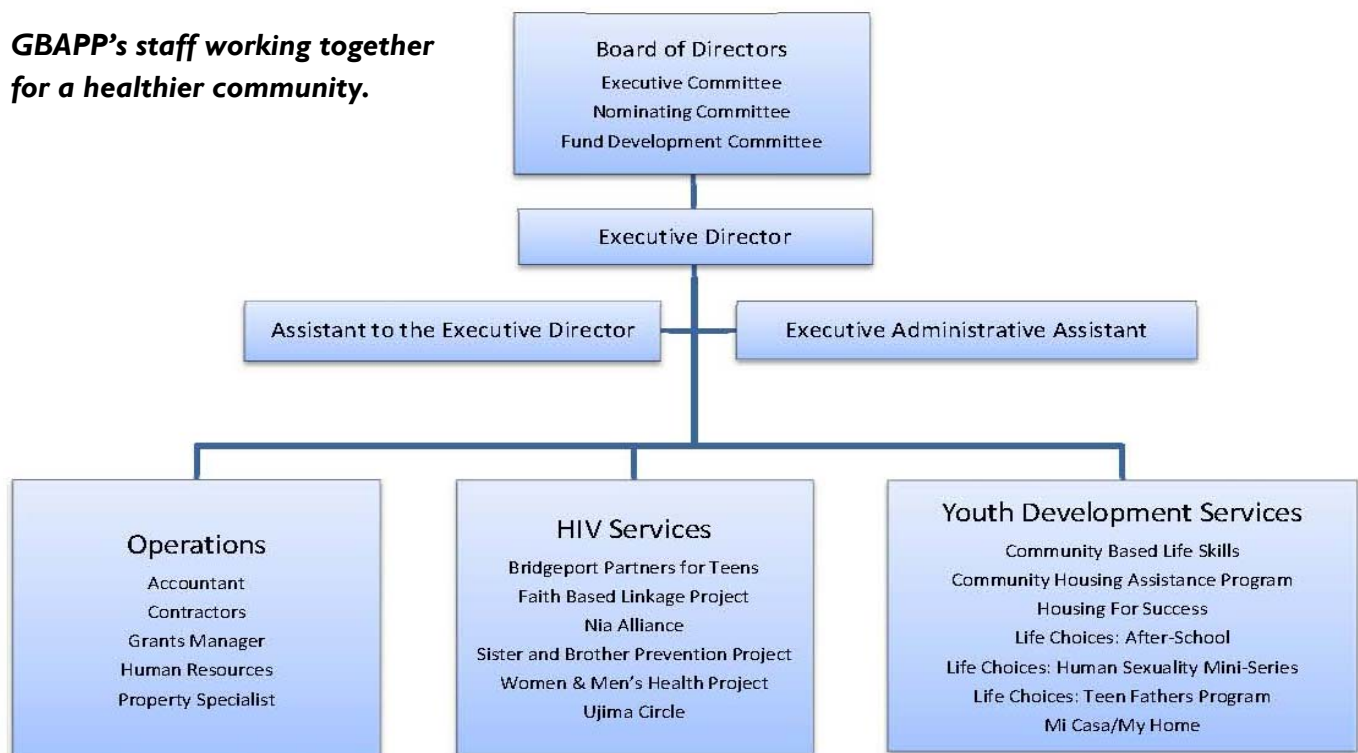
GBAPP's staff working together for a healthier community.

Board of Directors
Executive Committee
Nominating Committee
Fund Development Committee

Executive Director

Assistant to the Executive Director

Executive Administrative Assistant

Operations
Accountant
Contractors
Grants Manager
Human Resources
Property Specialist

HIV Services
Bridgeport Partners for Teens
Faith Based Linkage Project
Nia Alliance
Sister and Brother Prevention Project
Women & Men's Health Project
Ujima Circle

Youth Development Services
Community Based Life Skills
Community Housing Assistance Program
Housing For Success
Life Choices: After-School
Life Choices: Human Sexuality Mini-Series
Life Choices: Teen Fathers Program
Mi Casa/My Home